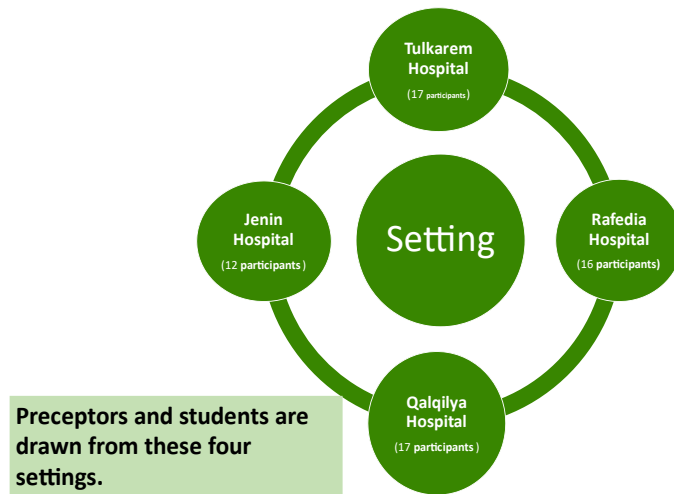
Tulkarem Hospital
(17 participants)

Jenin Hospital
(12 participants)

Setting

Rafedia Hospital
(16 participants)

Qalqilya Hospital
(17 participants)

Preceptors and students are drawn from these four settings.